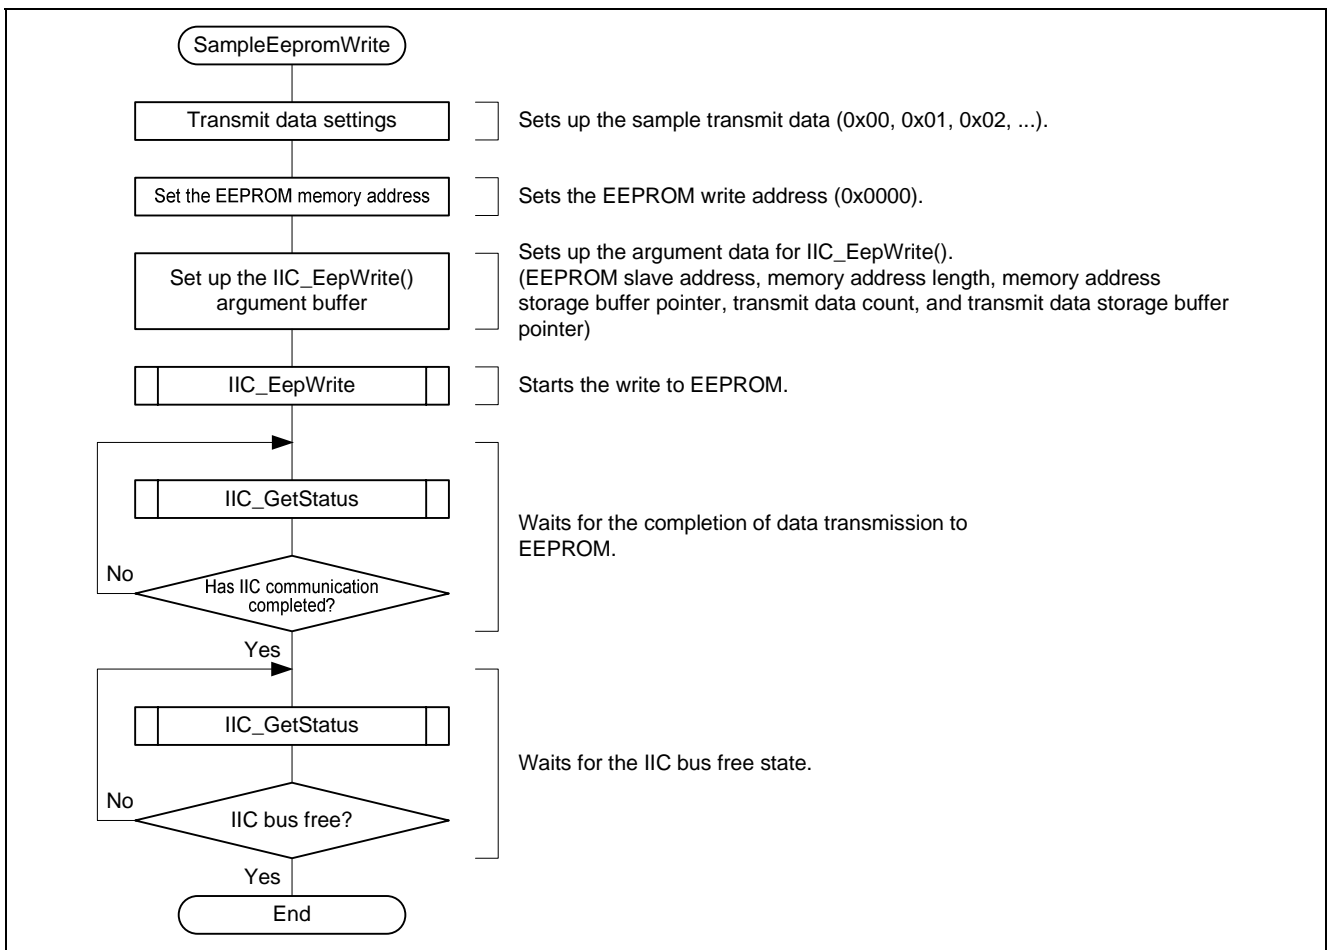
SampleEepromWrite

Transmit data settings

Sets up the sample transmit data (0x00, 0x01, 0x02, ...).

Set the EEPROM memory address

Sets the EEPROM write address (0x0000).

Set up the IIC_EepWrite() argument buffer

Sets up the argument data for IIC_EepWrite(). (EEPROM slave address, memory address length, memory address storage buffer pointer, transmit data count, and transmit data storage buffer pointer)

IIC_EepWrite

Starts the write to EEPROM.

IIC_GetStatus

Waits for the completion of data transmission to EEPROM.

No

Has IIC communication completed?

Yes

IIC_GetStatus

Waits for the IIC bus free state.

No

IIC bus free?

Yes

End